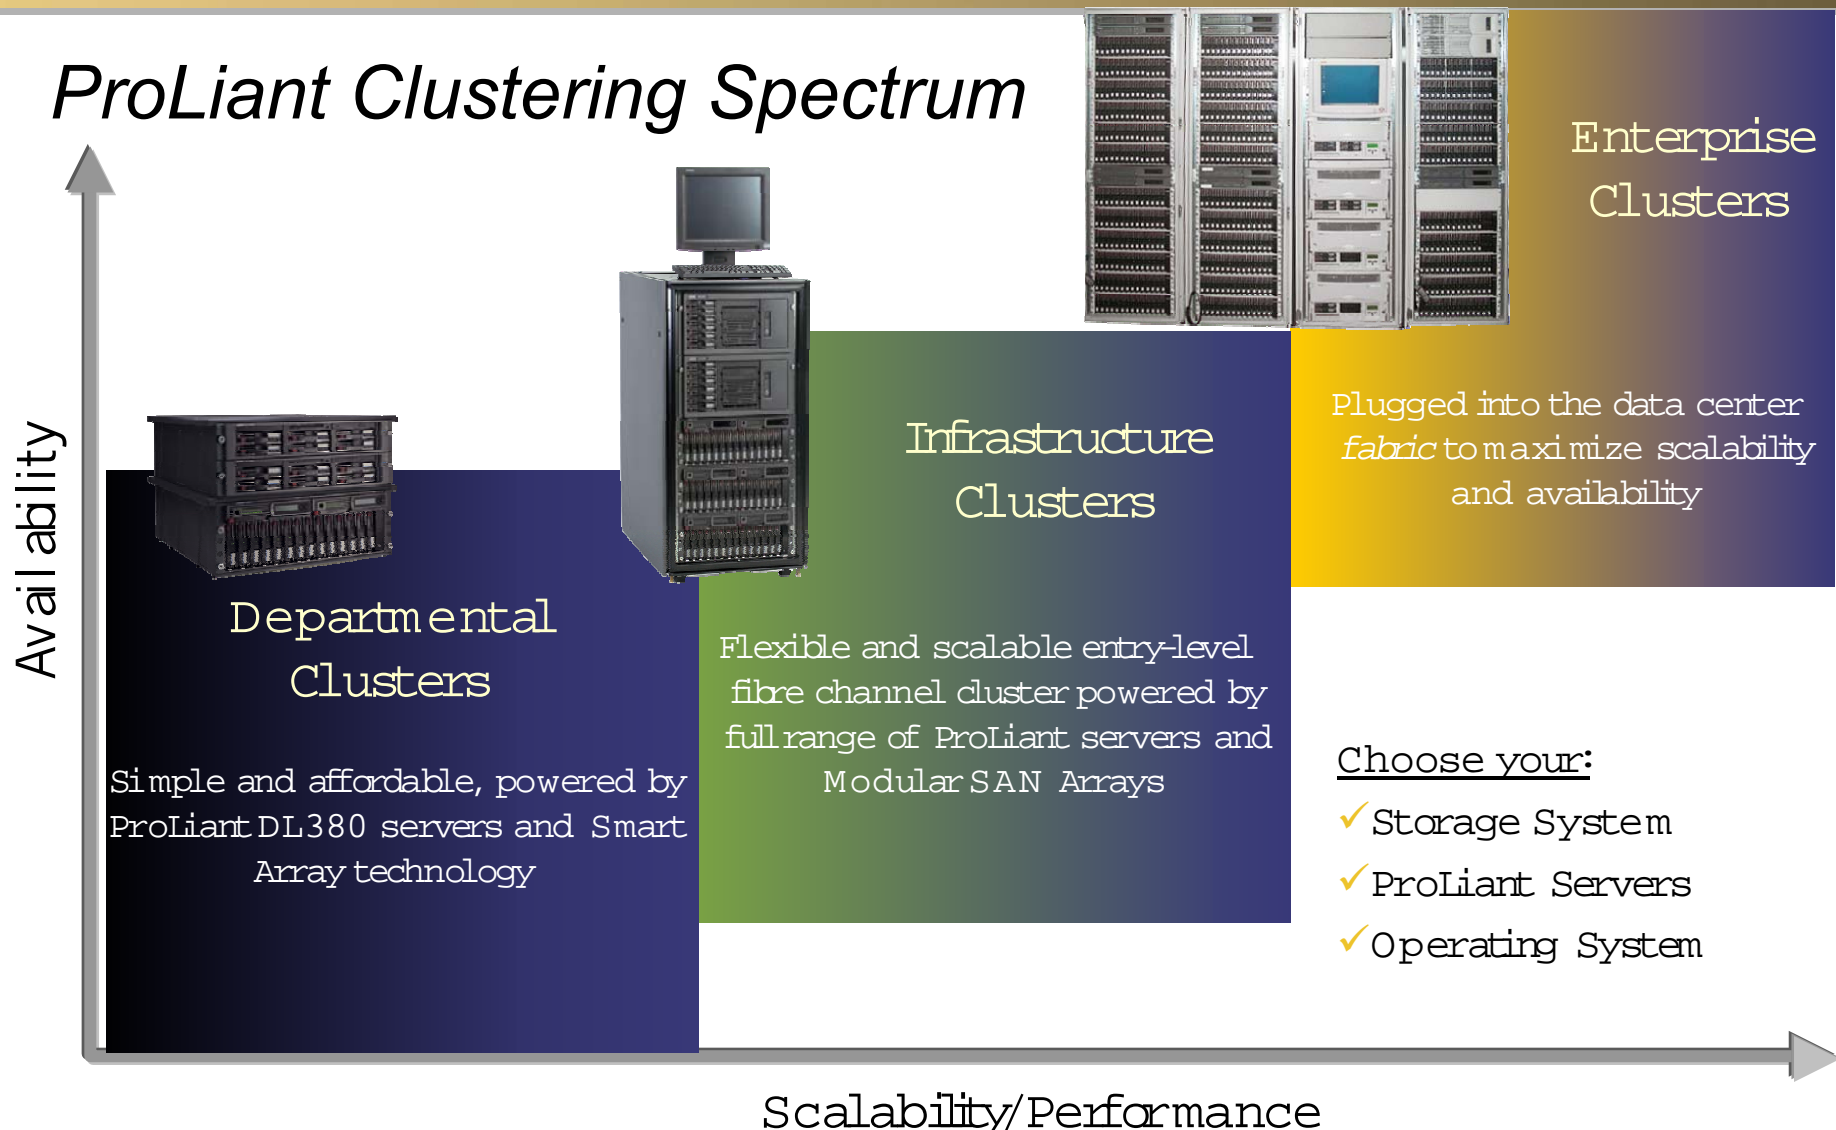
ProLiant Clustering Spectrum

Enterprise Clusters

Plugged into the data center *fabric* to maximize scalability and availability

Infrastructure Clusters

Flexible and scalable entry-level fibre channel cluster powered by full range of ProLiant servers and Modular SAN Arrays

Departmental Clusters

Simple and affordable, powered by ProLiant DL380 servers and Smart Array technology

Choose your:
✓Storage System
✓ProLiant Servers
✓Operating System

Availability

Scalability/Performance